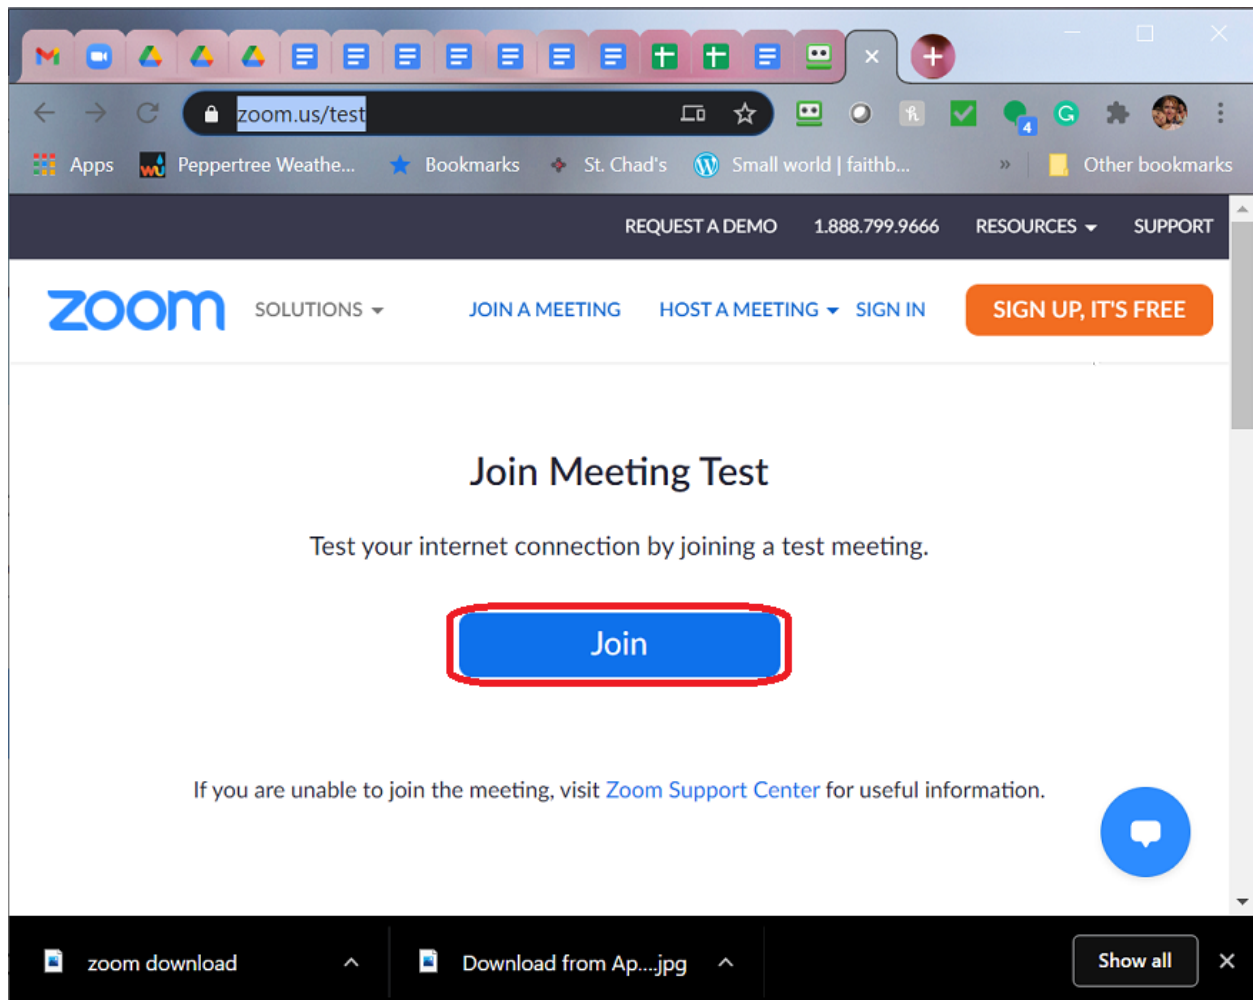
zoom.us/test

Apps Peppertree Weathe... Bookmarks St. Chad's Small world | faithb... » Other bookmarks

REQUEST A DEMO 1.888.799.9666 RESOURCES SUPPORT

zoom SOLUTIONS JOIN A MEETING HOST A MEETING SIGN IN SIGN UP, IT'S FREE

Join Meeting Test

Test your internet connection by joining a test meeting.

Join

If you are unable to join the meeting, visit Zoom Support Center for useful information.

zoom download Download from Ap....jpg Show all